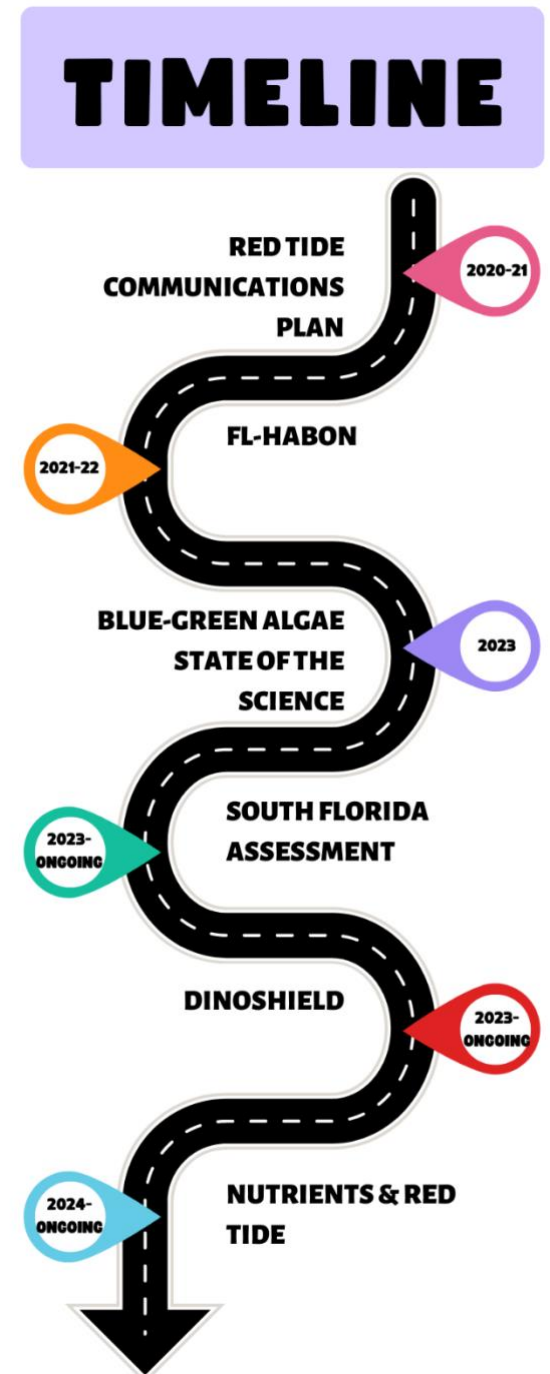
TIMELINE

RED TIDE COMMUNICATIONS PLAN

2020-21

2021-22

FL-HABON

BLUE-GREEN ALGAE STATE OF THE SCIENCE

2023

2023-ONGOING

SOUTH FLORIDA ASSESSMENT

DINOSHIELD

2023-ONGOING

2024-ONGOING

NUTRIENTS & RED TIDE